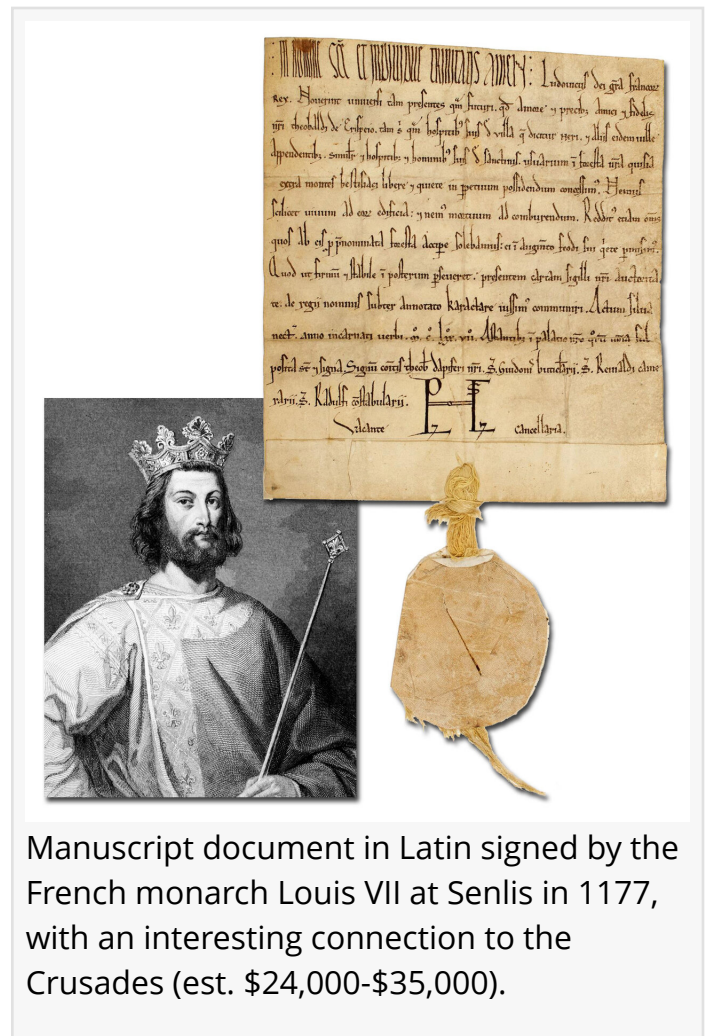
IN NOMINE SCE ET INDIVIDUE TRINITATIS AMEN: Ludovicus Dei gratia Francorum Rex. Noverint universi tam presentes quam futuri, quod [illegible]

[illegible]

Manuscript document in Latin signed by the French monarch Louis VII at Senlis in 1177, with an interesting connection to the Crusades (est. $24,000-$35,000).